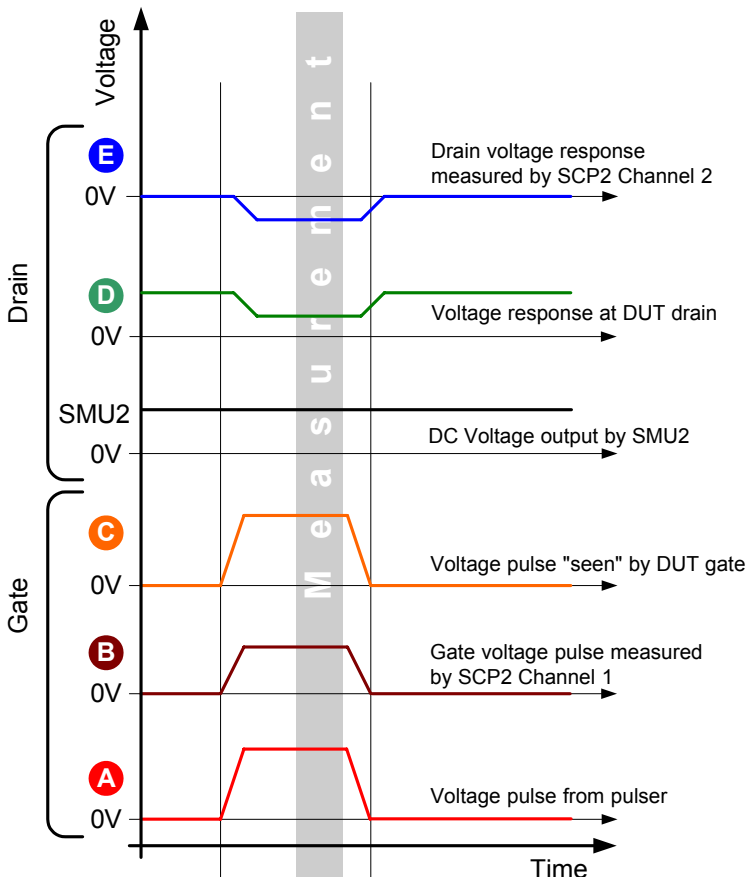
Voltage

Measurement

E
0V
Drain voltage response measured by SCP2 Channel 2

Drain

D
0V
Voltage response at DUT drain

SMU2
0V
DC Voltage output by SMU2

Gate

C
0V
Voltage pulse "seen" by DUT gate

B
0V
Gate voltage pulse measured by SCP2 Channel 1

A
0V
Voltage pulse from pulser

Time